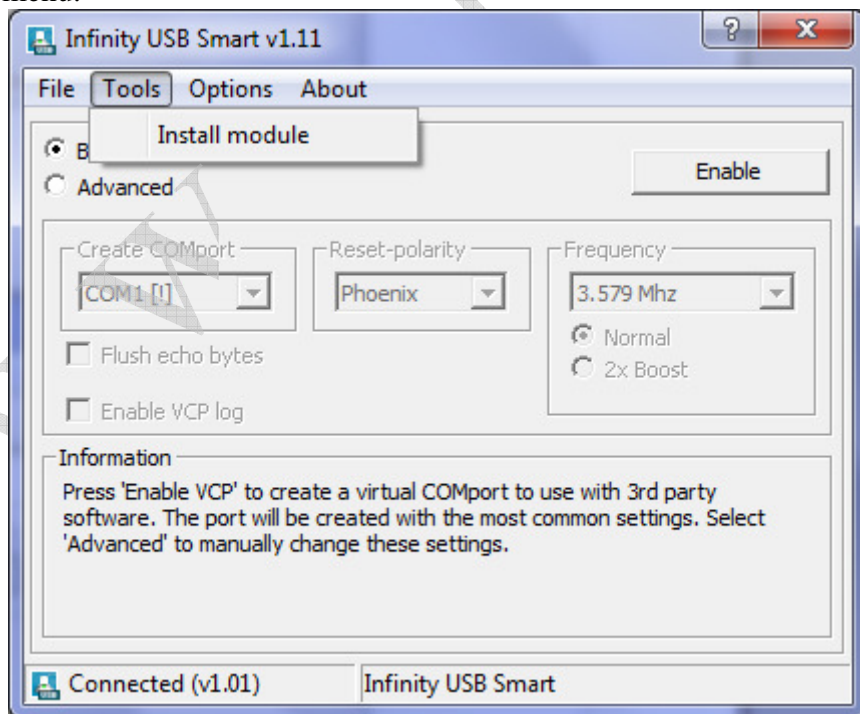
menu:

Infinity USB Smart v1.11

?

X

File Tools Options About

Install module

B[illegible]

Advanced

Enable

Create COMport

COM1 [!]

Reset-polarity

Phoenix

Frequency

3.579 Mhz

Normal

2x Boost

Flush echo bytes

Enable VCP log

Information

Press 'Enable VCP' to create a virtual COMport to use with 3rd party software. The port will be created with the most common settings. Select 'Advanced' to manually change these settings.

Connected (v1.01)

Infinity USB Smart